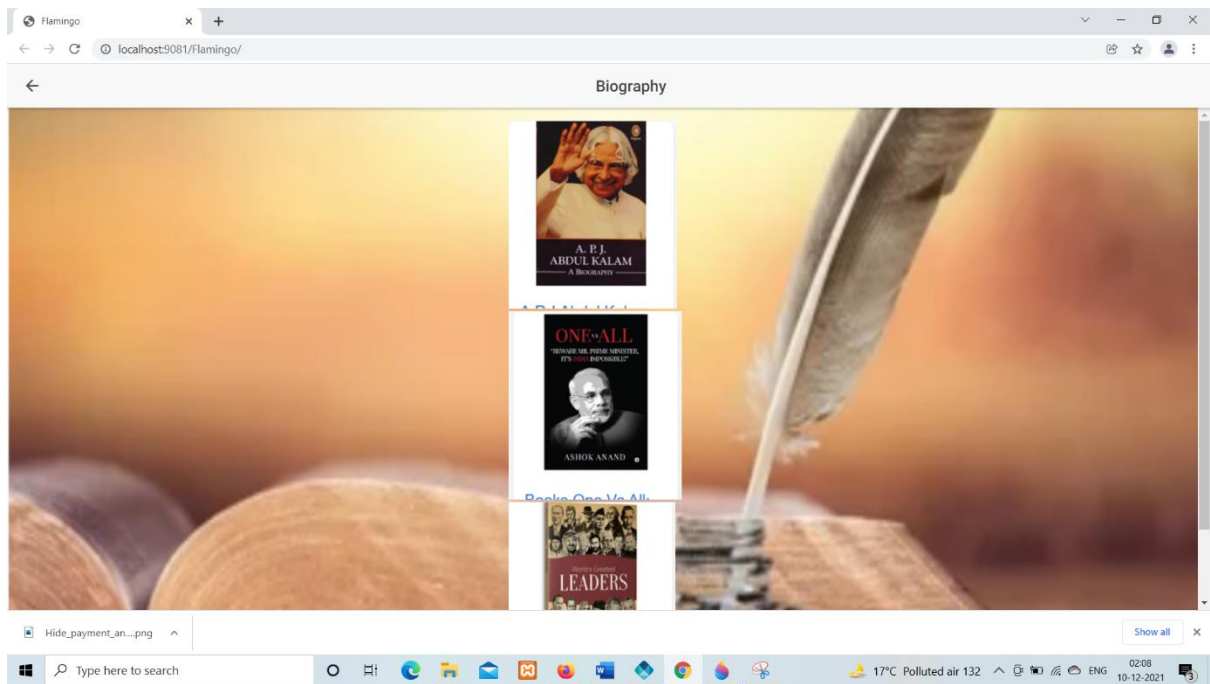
Flamingo
localhost:9081/Flamingo/

Biography

A. P. J. ABDUL KALAM
A BIOGRAPHY

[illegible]

ONE vs ALL
"BEWARE MR. PRIME MINISTER, IT'S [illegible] IMPOSSIBLE!"
ASHOK ANAND

Books One Vs All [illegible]

World's Greatest LEADERS

Hide_payment_an....png
Show all

Type here to search
17°C Polluted air 132 ENG 02:08 10-12-2021